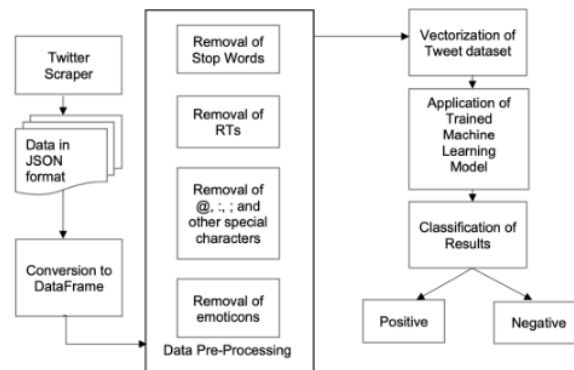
Twitter Scraper

Data in JSON format

Conversion to DataFrame

Removal of Stop Words

Removal of RTs

Removal of @, :, ; and other special characters

Removal of emoticons

Data Pre-Processing

Vectorization of Tweet dataset

Application of Trained Machine Learning Model

Classification of Results

Positive

Negative